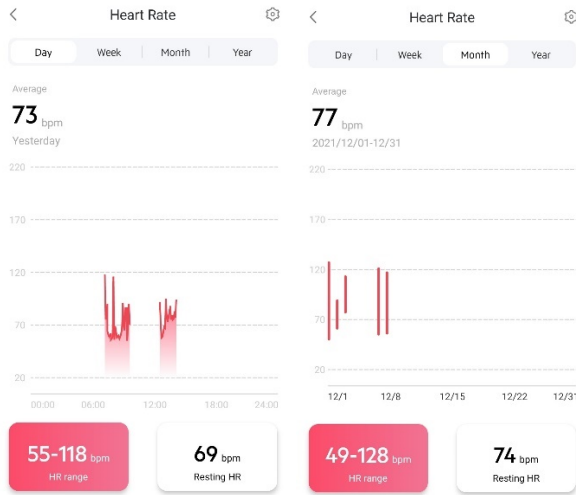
<
Heart Rate

Day
Week
Month
Year

Average
73 bpm
Yesterday

220
170
120
70
20

00:00
06:00
12:00
18:00
24:00

55-118 bpm
HR range

69 bpm
Resting HR

<
Heart Rate

Day
Week
Month
Year

Average
77 bpm
2021/12/01-12/31

220
170
120
70
20

12/1
12/8
12/15
12/22
12/31

49-128 bpm
HR range

74 bpm
Resting HR